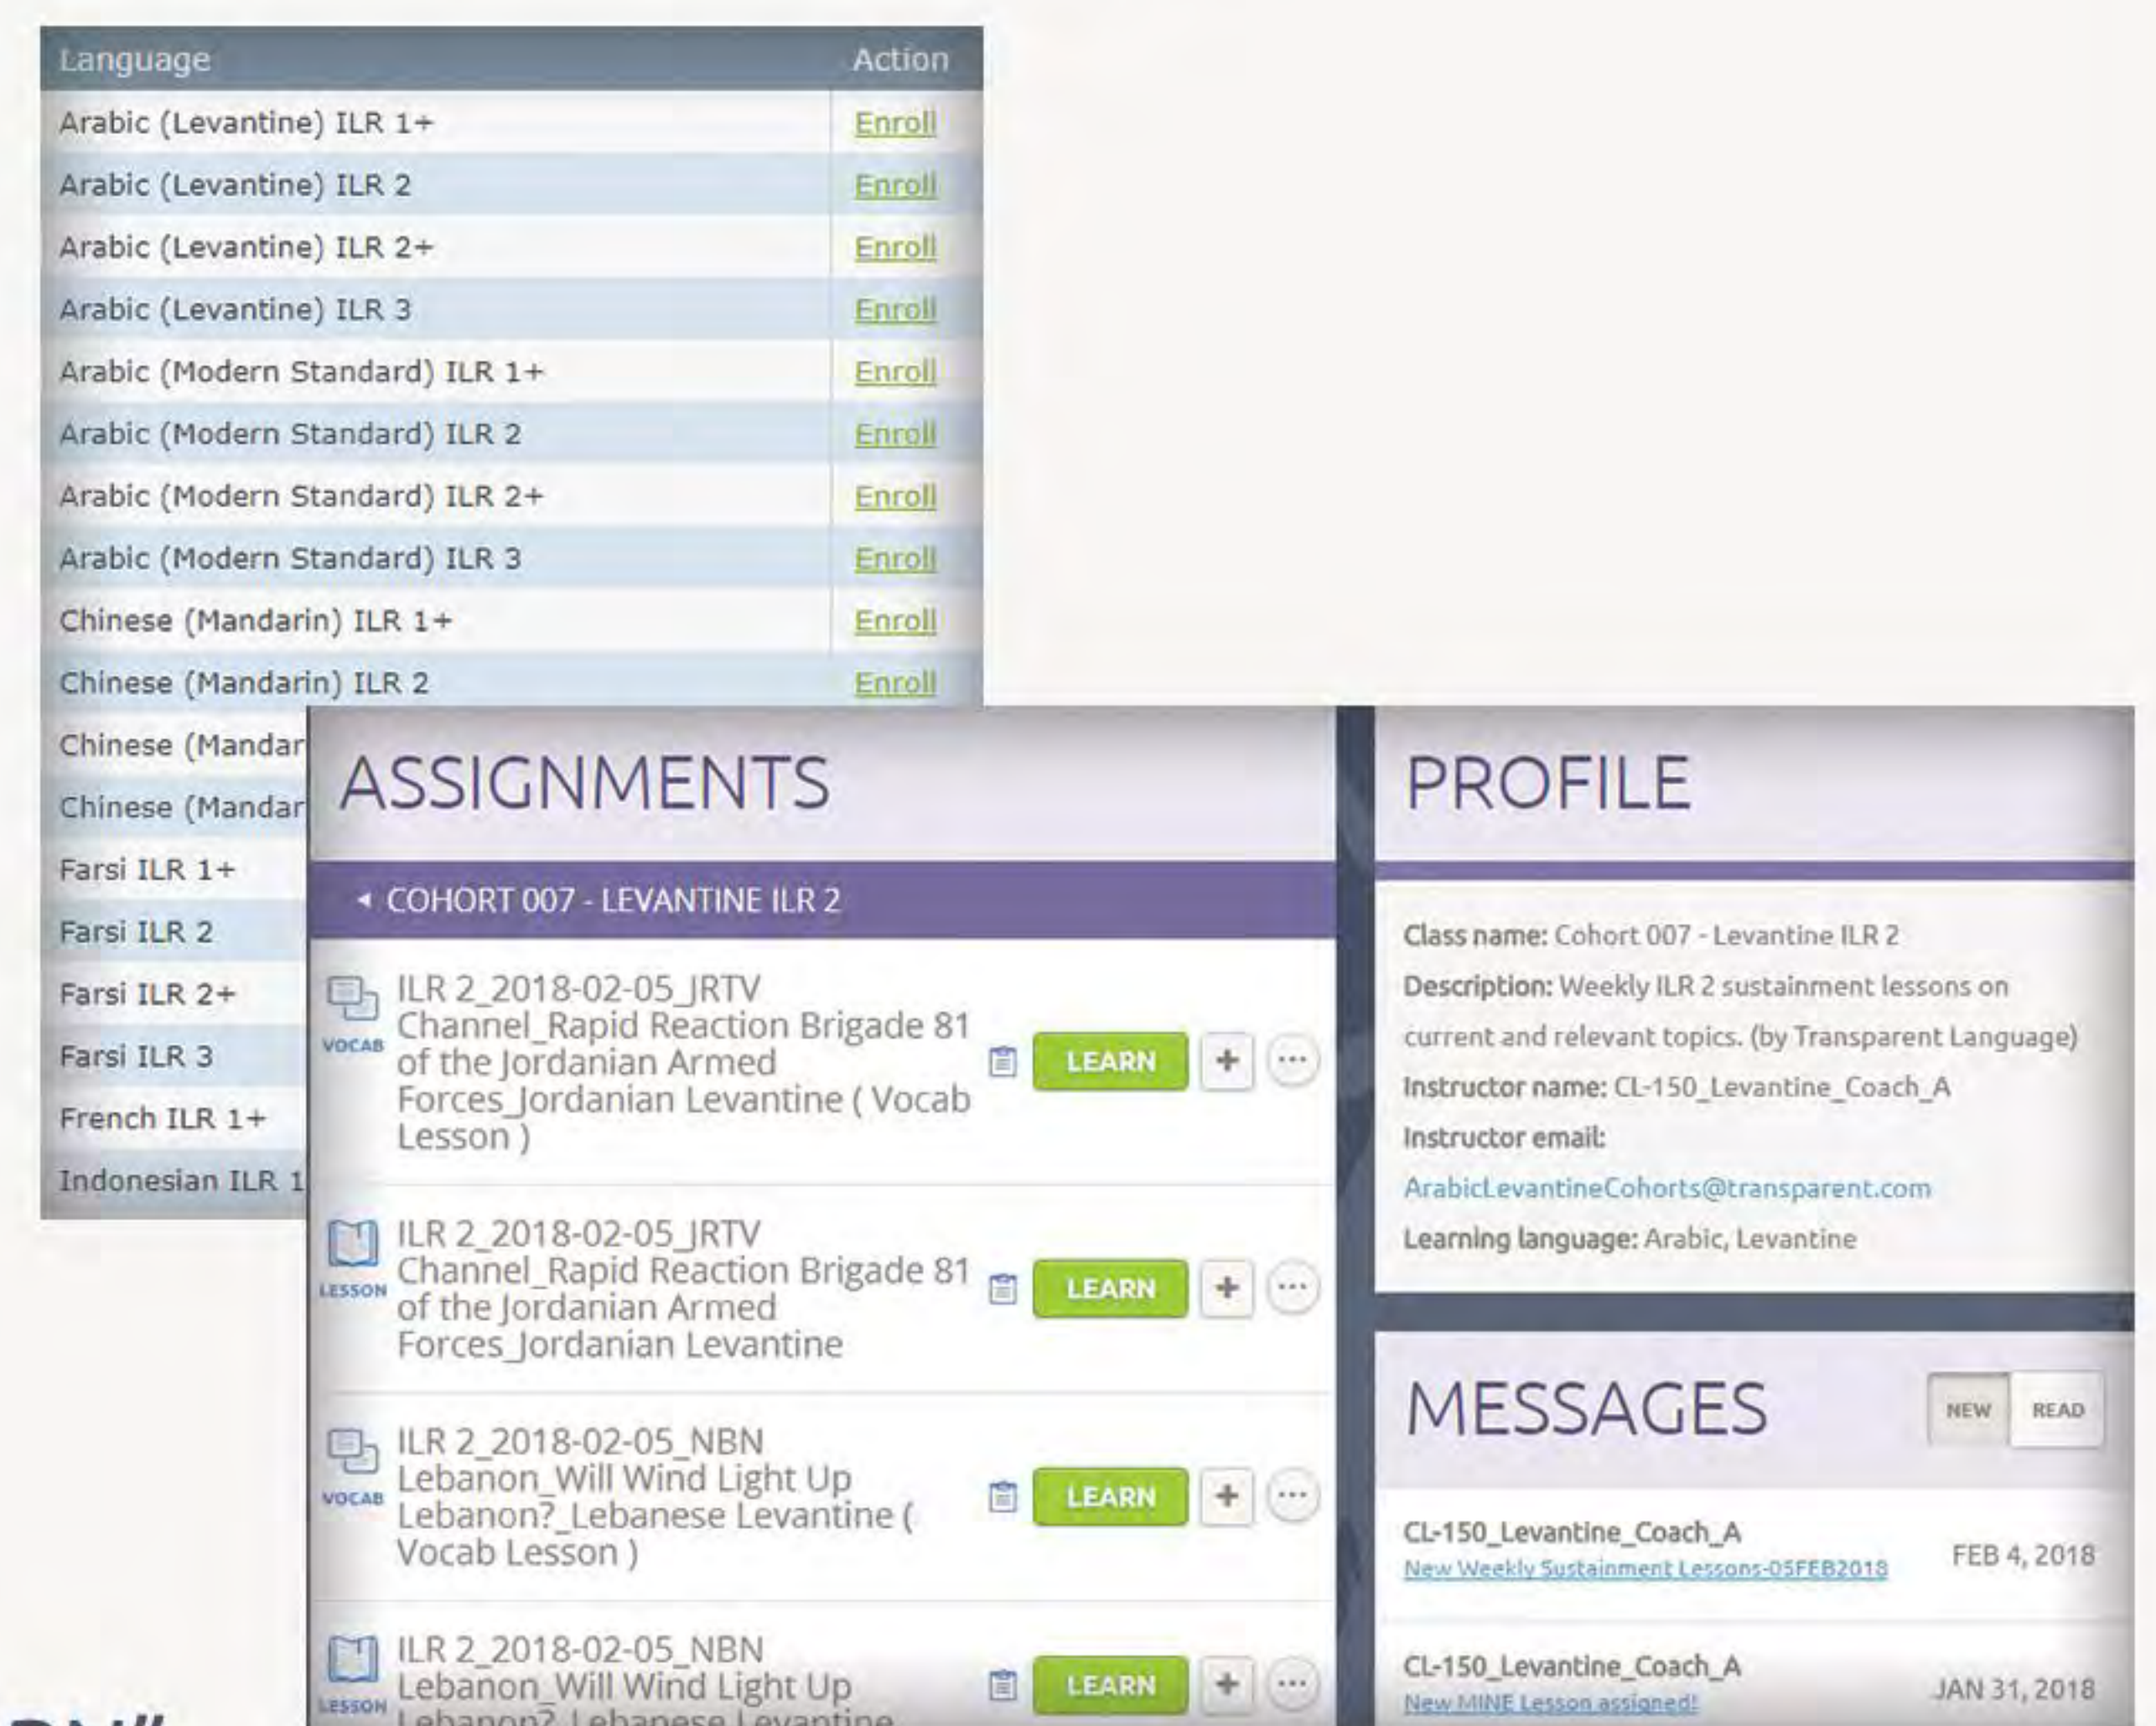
| Language | Action |
|---|---|
| Arabic (Levantine) ILR 1+ | Enroll |
| Arabic (Levantine) ILR 2 | Enroll |
| Arabic (Levantine) ILR 2+ | Enroll |
| Arabic (Levantine) ILR 3 | Enroll |
| Arabic (Modern Standard) ILR 1+ | Enroll |
| Arabic (Modern Standard) ILR 2 | Enroll |
| Arabic (Modern Standard) ILR 2+ | Enroll |
| Arabic (Modern Standard) ILR 3 | Enroll |
| Chinese (Mandarin) ILR 1+ | Enroll |
| Chinese (Mandarin) ILR 2 | Enroll |
| Chinese (Mandar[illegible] | |
| Chinese (Mandar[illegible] | |
| Farsi ILR 1+ | |
| Farsi ILR 2 | |
| Farsi ILR 2+ | |
| Farsi ILR 3 | |
| French ILR 1+ | |
| Indonesian ILR 1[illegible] | |

ASSIGNMENTS

COHORT 007 - LEVANTINE ILR 2

VOCAB ILR 2_2018-02-05_JRTV Channel_Rapid Reaction Brigade 81 of the Jordanian Armed Forces_Jordanian Levantine ( Vocab Lesson ) LEARN + ···

LESSON ILR 2_2018-02-05_JRTV Channel_Rapid Reaction Brigade 81 of the Jordanian Armed Forces_Jordanian Levantine LEARN + ···

VOCAB ILR 2_2018-02-05_NBN Lebanon_Will Wind Light Up Lebanon?_Lebanese Levantine ( Vocab Lesson ) LEARN + ···

LESSON ILR 2_2018-02-05_NBN Lebanon_Will Wind Light Up Lebanon?_Lebanese Levantine LEARN + ···

PROFILE

Class name: Cohort 007 - Levantine ILR 2
Description: Weekly ILR 2 sustainment lessons on current and relevant topics. (by Transparent Language)
Instructor name: CL-150_Levantine_Coach_A
Instructor email: ArabicLevantineCohorts@transparent.com
Learning language: Arabic, Levantine

MESSAGES NEW READ

CL-150_Levantine_Coach_A
New Weekly Sustainment Lessons-05FEB2018 FEB 4, 2018

CL-150_Levantine_Coach_A
New MINE Lesson assigned! JAN 31, 2018